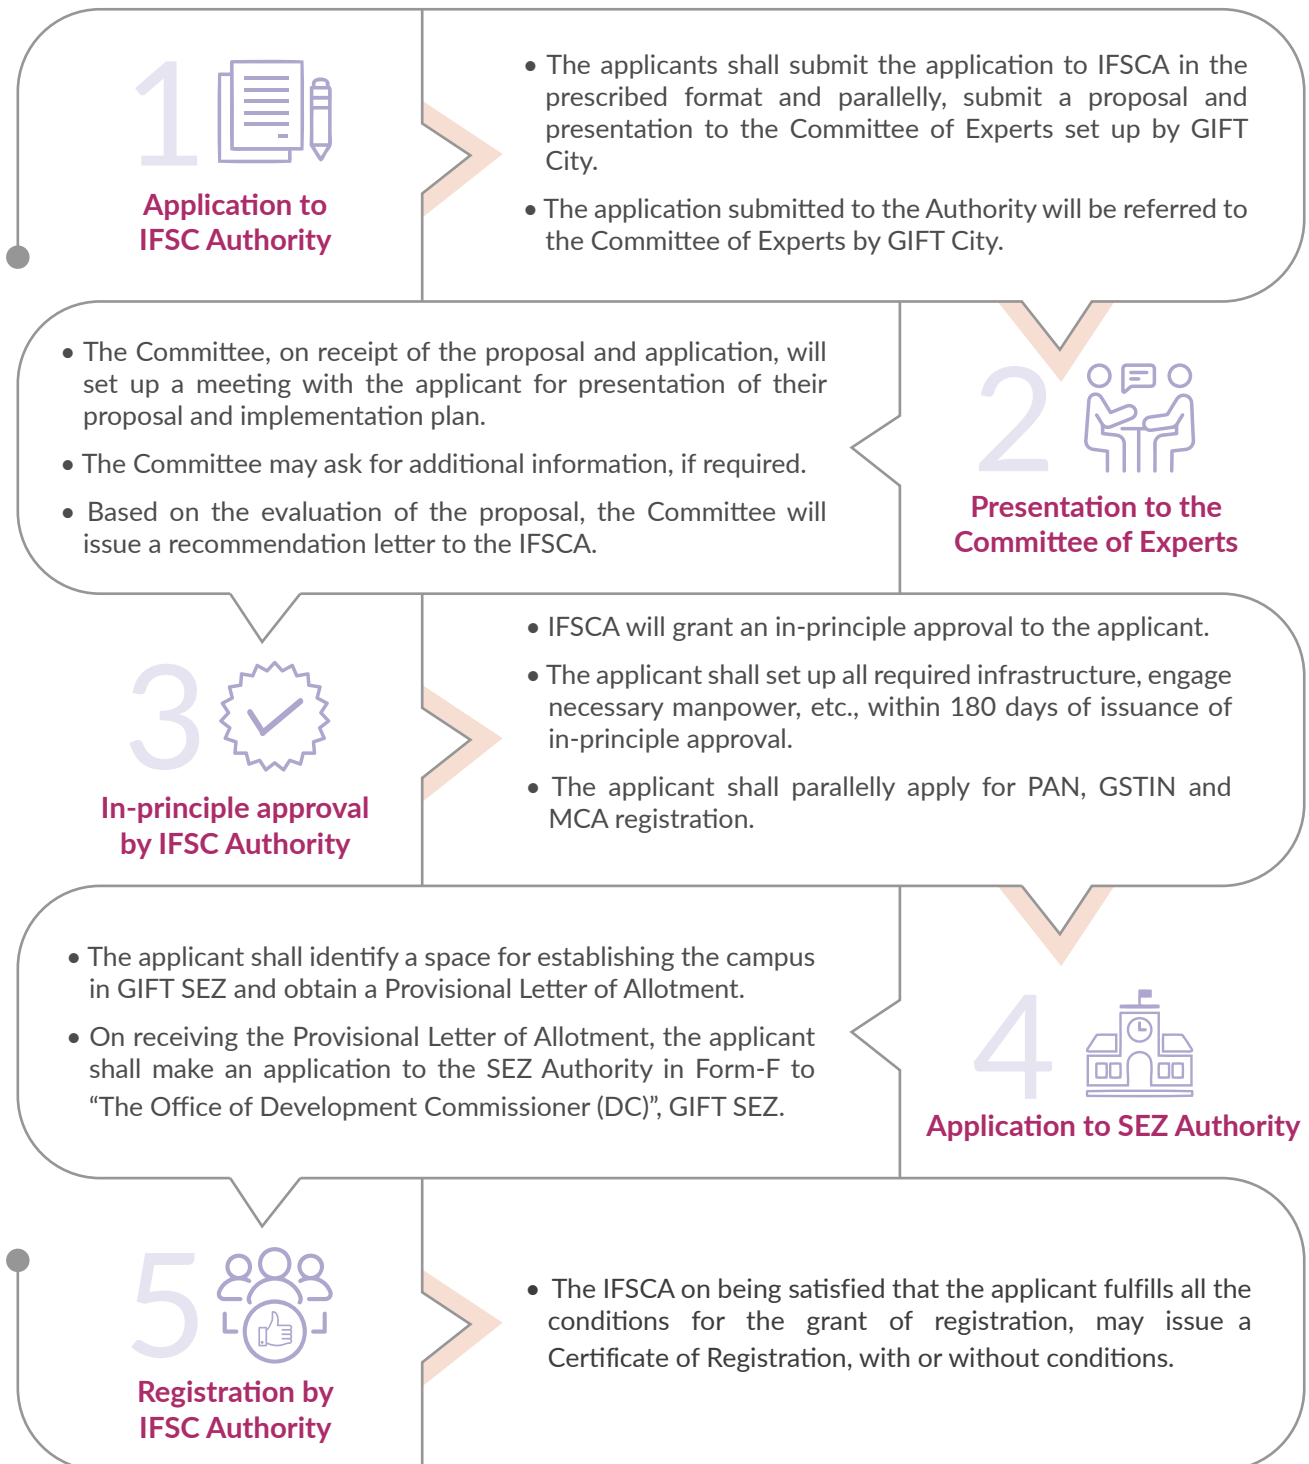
1

Application to IFSC Authority

• The applicants shall submit the application to IFSCA in the prescribed format and parallelly, submit a proposal and presentation to the Committee of Experts set up by GIFT City.

• The application submitted to the Authority will be referred to the Committee of Experts by GIFT City.

• The Committee, on receipt of the proposal and application, will set up a meeting with the applicant for presentation of their proposal and implementation plan.

• The Committee may ask for additional information, if required.

• Based on the evaluation of the proposal, the Committee will issue a recommendation letter to the IFSCA.

2

Presentation to the Committee of Experts

3

In-principle approval by IFSC Authority

• IFSCA will grant an in-principle approval to the applicant.

• The applicant shall set up all required infrastructure, engage necessary manpower, etc., within 180 days of issuance of in-principle approval.

• The applicant shall parallelly apply for PAN, GSTIN and MCA registration.

• The applicant shall identify a space for establishing the campus in GIFT SEZ and obtain a Provisional Letter of Allotment.

• On receiving the Provisional Letter of Allotment, the applicant shall make an application to the SEZ Authority in Form-F to "The Office of Development Commissioner (DC)", GIFT SEZ.

4

Application to SEZ Authority

5

Registration by IFSC Authority

• The IFSCA on being satisfied that the applicant fulfills all the conditions for the grant of registration, may issue a Certificate of Registration, with or without conditions.